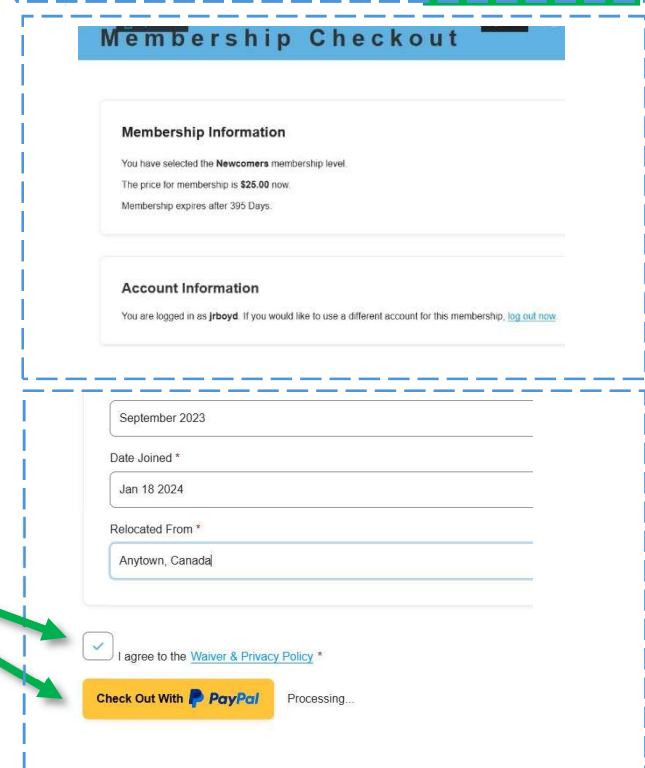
Membership Checkout

Membership Information

You have selected the **Newcomers** membership level.

The price for membership is **$25.00** now.

Membership expires after 395 Days.

Account Information

You are logged in as **jrboyd**. If you would like to use a different account for this membership, log out now

September 2023

Date Joined *

Jan 18 2024

Relocated From *

Anytown, Canada

I agree to the Waiver & Privacy Policy *

Check Out With PayPal

Processing...